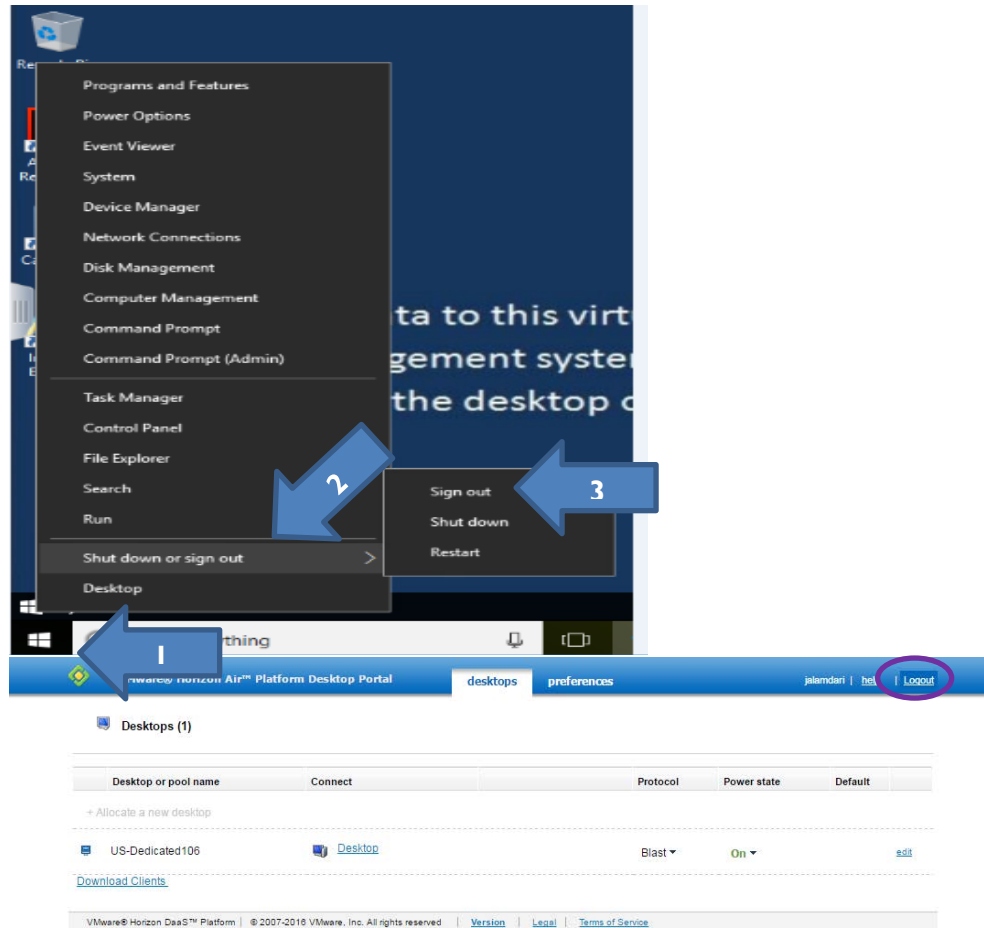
Programs and Features
Power Options
Event Viewer
System
Device Manager
Network Connections
Disk Management
Computer Management
Command Prompt
Command Prompt (Admin)
Task Manager
Control Panel
File Explorer
Search
Run
Shut down or sign out
Desktop

Sign out
Shut down
Restart

ta to this virt
gement syster
the desktop c

2
3
1

rything

VMware® Horizon Air™ Platform Desktop Portal
desktops
preferences
jalamdari | help | Logout

Desktops (1)

| Desktop or pool name | Connect | | Protocol | Power state | Default |
|---|---|---|---|---|---|
| + Allocate a new desktop | | | | | |
| US-Dedicated106 | Desktop | | Blast | On | edit |

Download Clients

VMware® Horizon DaaS™ Platform | © 2007-2016 VMware, Inc. All rights reserved | Version | Legal | Terms of Service